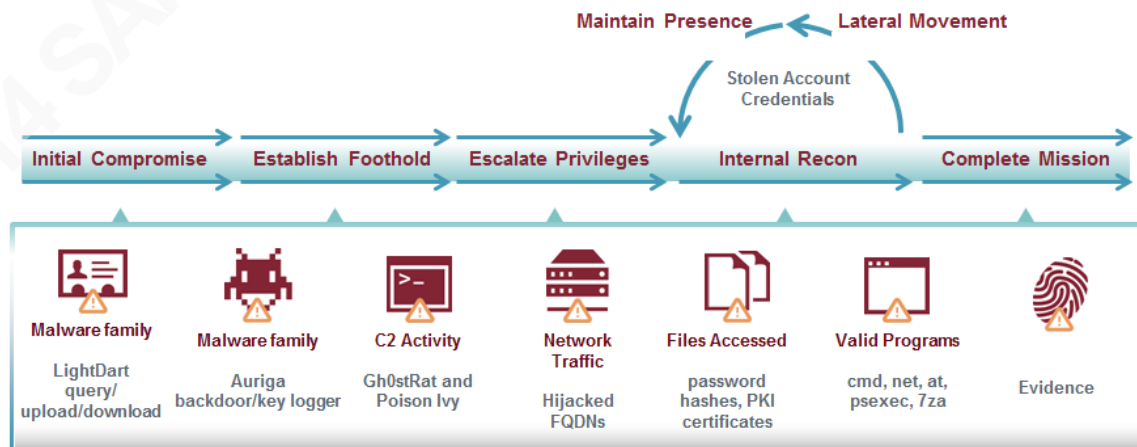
Maintain Presence

Lateral Movement

Stolen Account Credentials

Initial Compromise

Establish Foothold

Escalate Privileges

Internal Recon

Complete Mission

Malware family

LightDart query/ upload/download

Malware family

Auriga backdoor/key logger

C2 Activity

Gh0stRat and Poison Ivy

Network Traffic

Hijacked FQDNs

Files Accessed

password hashes, PKI certificates

Valid Programs

cmd, net, at, psexec, 7za

Evidence